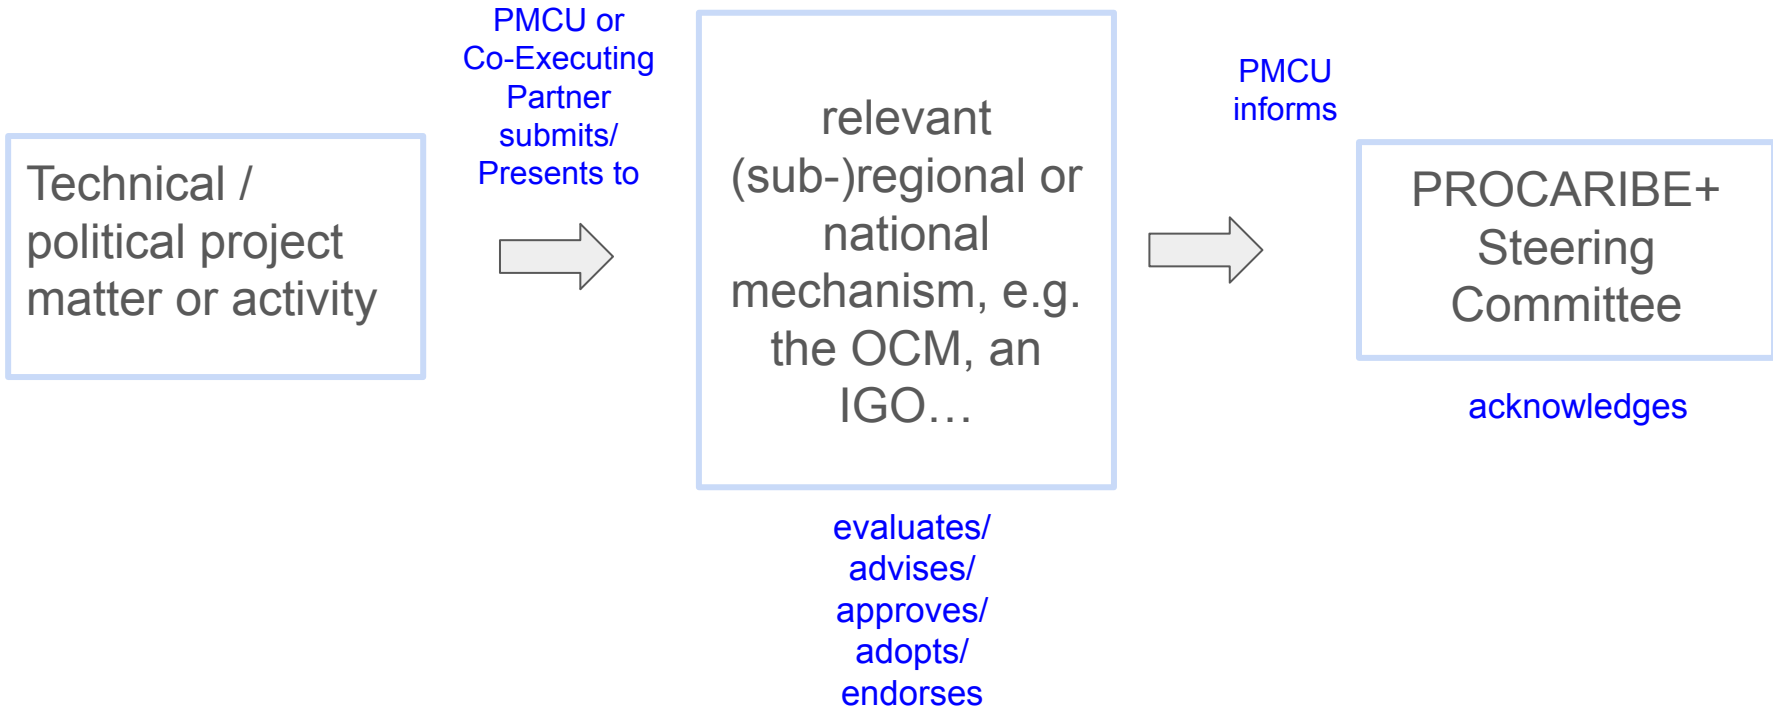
Technical / political project matter or activity

PMCU or Co-Executing Partner submits/ Presents to

relevant (sub-)regional or national mechanism, e.g. the OCM, an IGO…

evaluates/ advises/ approves/ adopts/ endorses

PMCU informs

PROCARIBE+ Steering Committee

acknowledges